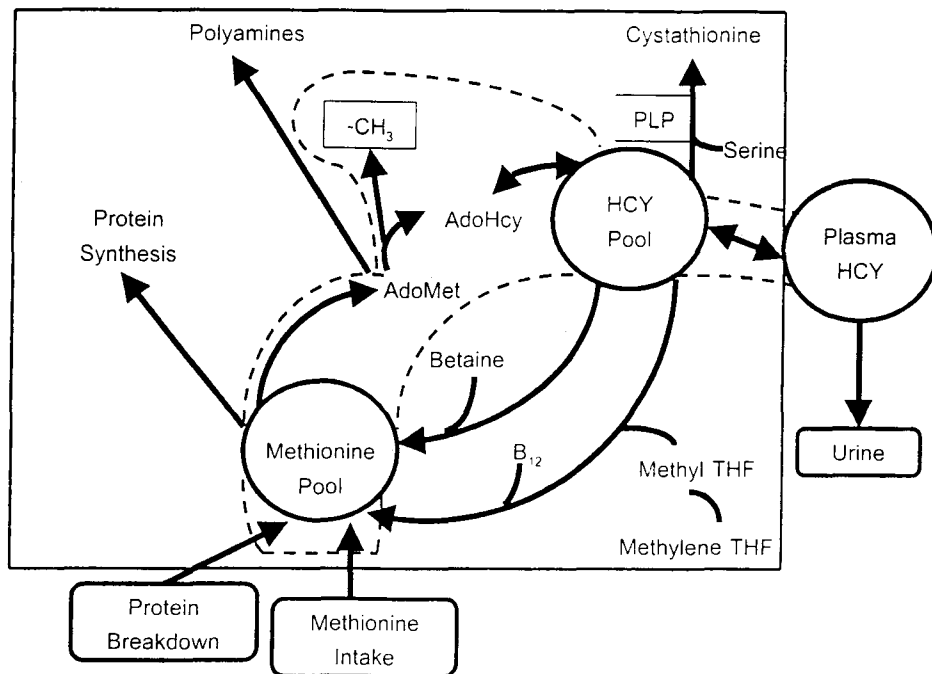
Polyamines

Cystathionine

$-CH_3$

PLP

Serine

AdoHcy

HCY Pool

Protein Synthesis

Plasma HCY

AdoMet

Betaine

Methionine Pool

$B_{12}$

Methyl THF

Urine

Methylene THF

Protein Breakdown

Methionine Intake